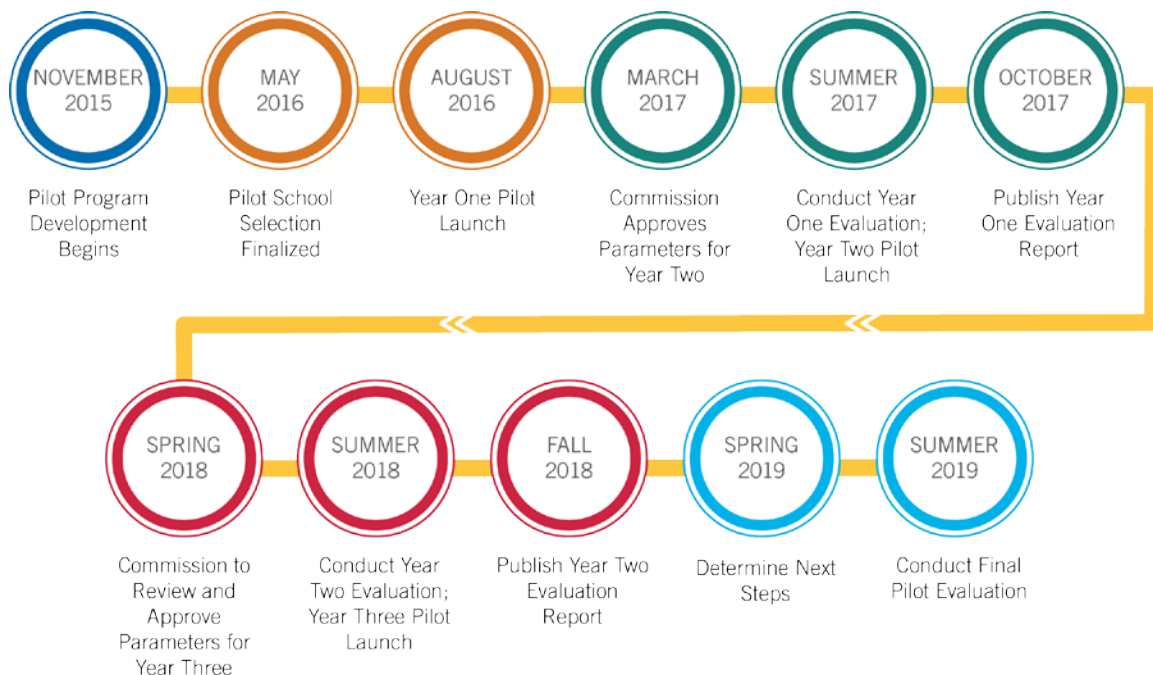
NOVEMBER 2015

Pilot Program Development Begins

MAY 2016

Pilot School Selection Finalized

AUGUST 2016

Year One Pilot Launch

MARCH 2017

Commission Approves Parameters for Year Two

SUMMER 2017

Conduct Year One Evaluation; Year Two Pilot Launch

OCTOBER 2017

Publish Year One Evaluation Report

SPRING 2018

Commission to Review and Approve Parameters for Year Three

SUMMER 2018

Conduct Year Two Evaluation; Year Three Pilot Launch

FALL 2018

Publish Year Two Evaluation Report

SPRING 2019

Determine Next Steps

SUMMER 2019

Conduct Final Pilot Evaluation